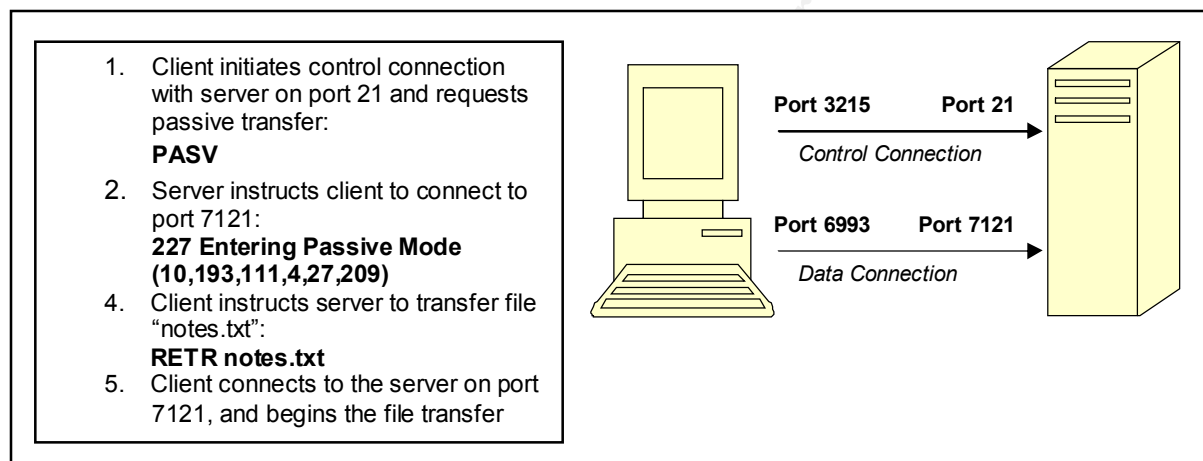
1. Client initiates control connection with server on port 21 and requests passive transfer:

**PASV**

2. Server instructs client to connect to port 7121:

**227 Entering Passive Mode (10,193,111,4,27,209)**

4. Client instructs server to transfer file "notes.txt":

**RETR notes.txt**

5. Client connects to the server on port 7121, and begins the file transfer

Port 3215 Port 21

Control Connection

Port 6993 Port 7121

Data Connection